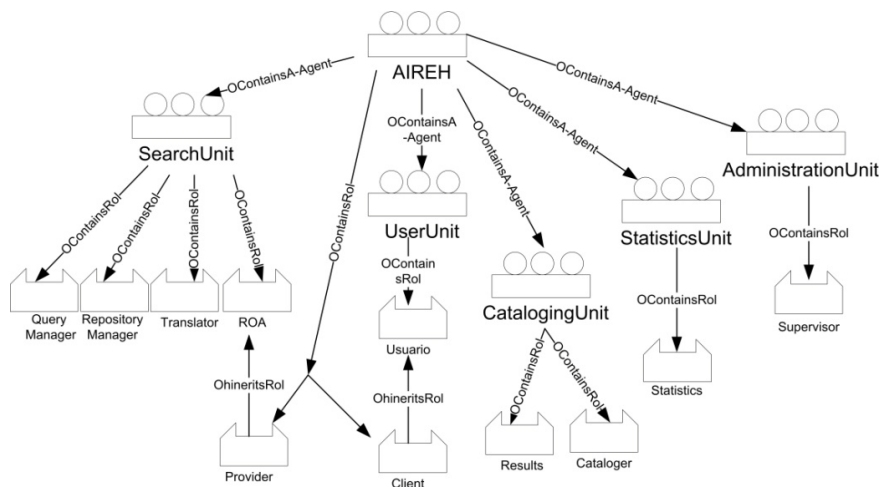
AIREH

OContainsA-Agent

OContainsA-Agent

OContainsA-Agent

OContainsA-Agent

OContainsA-Agent

SearchUnit

OContainsRol

OContainsRol

OContainsRol

OContainsRol

OContainsRol

Query Manager

Repository Manager

Translator

ROA

UserUnit

OContainsRol

Usuario

OhineritsRol

OhineritsRol

Provider

Client

CatalogingUnit

OContainsRol

OContainsRol

Results

Cataloger

StatisticsUnit

OContainsRol

Statistics

AdministrationUnit

OContainsRol

Supervisor